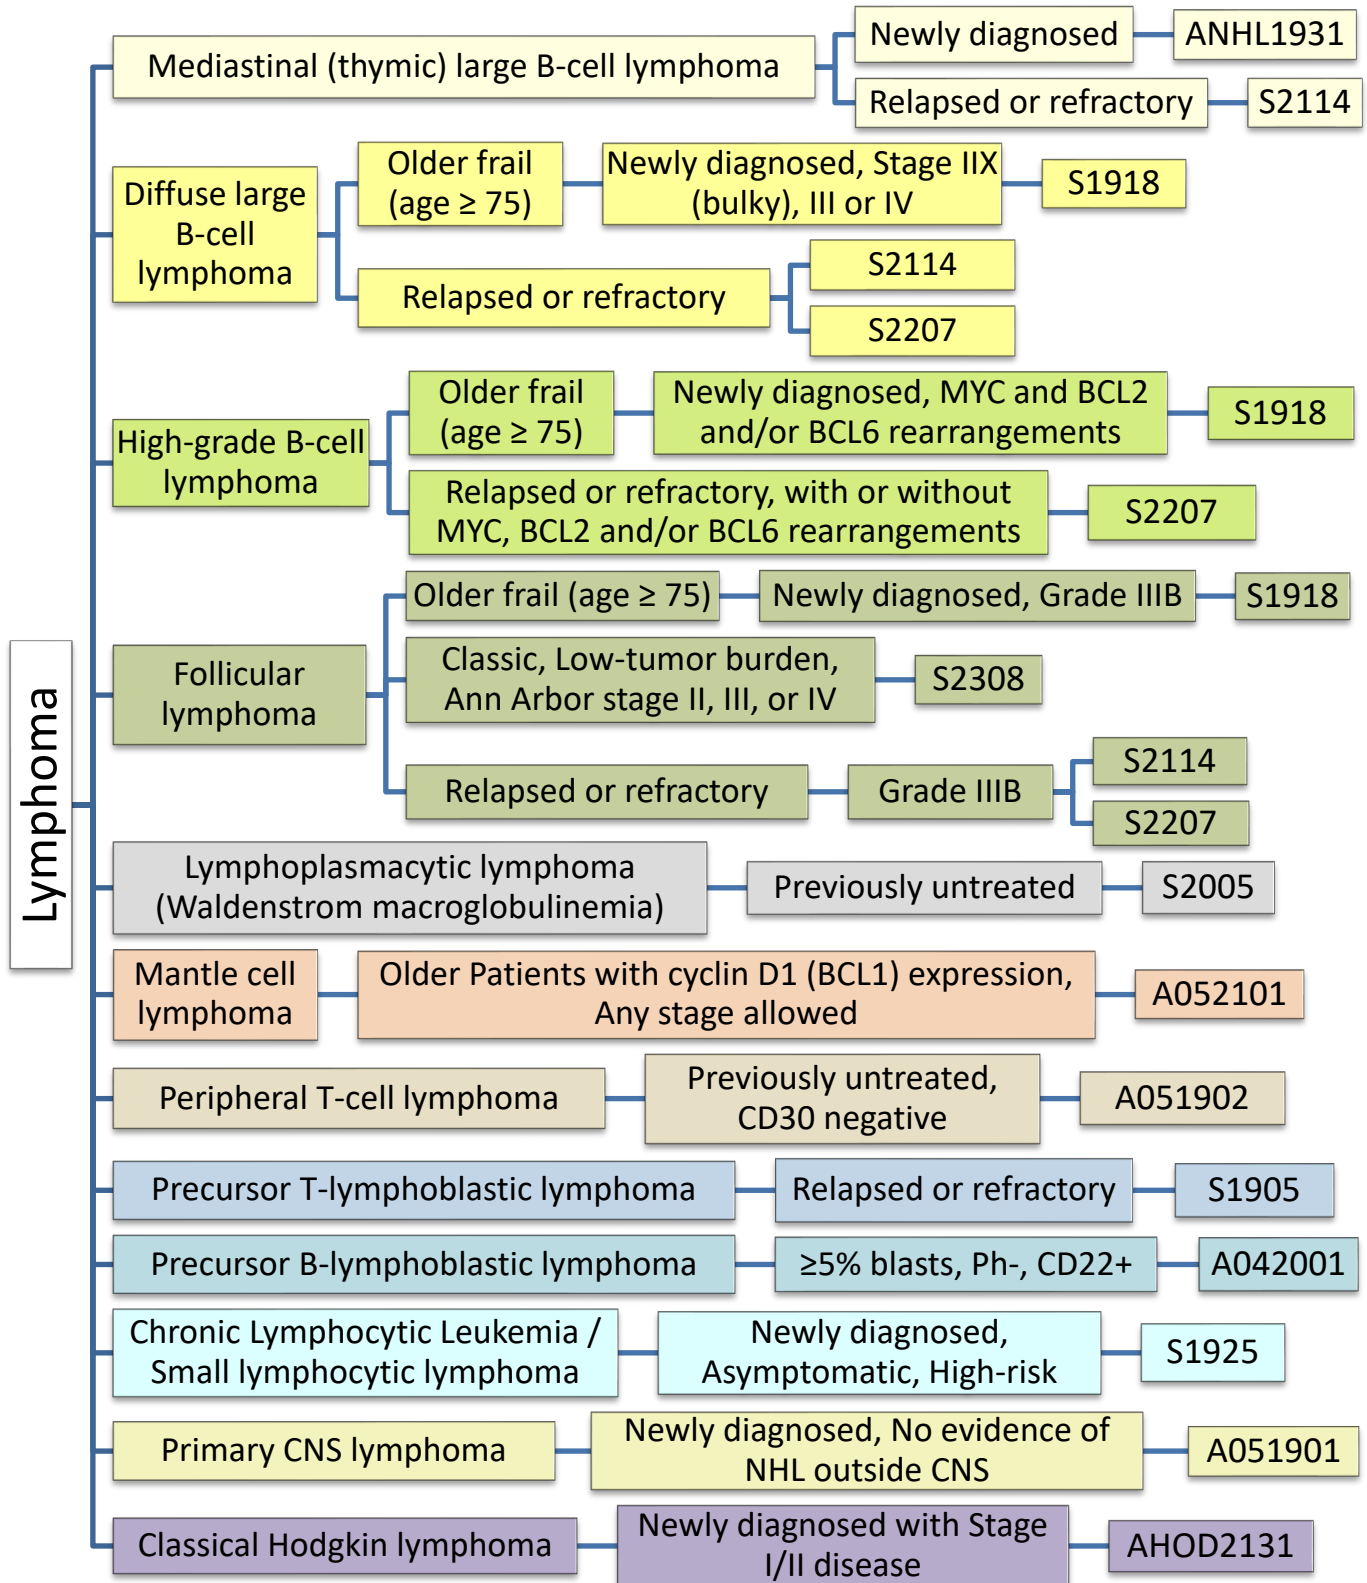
Lymphoma

Mediastinal (thymic) large B-cell lymphoma
Newly diagnosed
ANHL1931
Relapsed or refractory
S2114

Diffuse large B-cell lymphoma
Older frail (age ≥ 75)
Newly diagnosed, Stage IIX (bulky), III or IV
S1918
Relapsed or refractory
S2114
S2207

High-grade B-cell lymphoma
Older frail (age ≥ 75)
Newly diagnosed, MYC and BCL2 and/or BCL6 rearrangements
S1918
Relapsed or refractory, with or without MYC, BCL2 and/or BCL6 rearrangements
S2207

Follicular lymphoma
Older frail (age ≥ 75)
Newly diagnosed, Grade IIIB
S1918
Classic, Low-tumor burden, Ann Arbor stage II, III, or IV
S2308
Relapsed or refractory
Grade IIIB
S2114
S2207

Lymphoplasmacytic lymphoma (Waldenstrom macroglobulinemia)
Previously untreated
S2005

Mantle cell lymphoma
Older Patients with cyclin D1 (BCL1) expression, Any stage allowed
A052101

Peripheral T-cell lymphoma
Previously untreated, CD30 negative
A051902

Precursor T-lymphoblastic lymphoma
Relapsed or refractory
S1905

Precursor B-lymphoblastic lymphoma
≥5% blasts, Ph-, CD22+
A042001

Chronic Lymphocytic Leukemia / Small lymphocytic lymphoma
Newly diagnosed, Asymptomatic, High-risk
S1925

Primary CNS lymphoma
Newly diagnosed, No evidence of NHL outside CNS
A051901

Classical Hodgkin lymphoma
Newly diagnosed with Stage I/II disease
AHOD2131